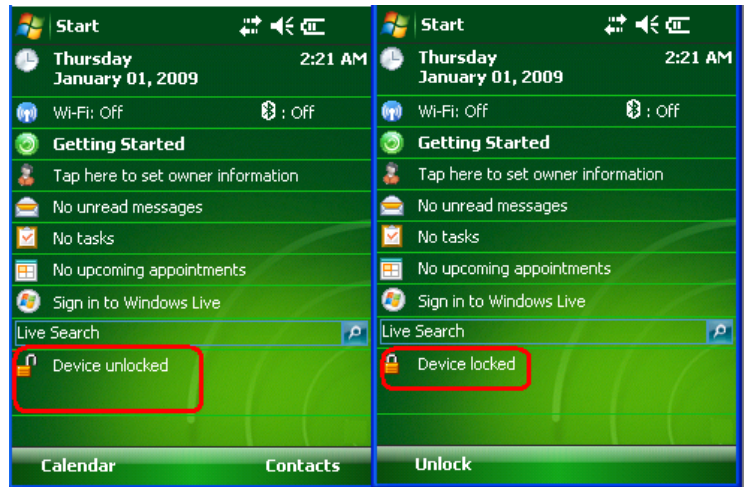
Start

Thursday
January 01, 2009
2:21 AM

Wi-Fi: Off
: Off

Getting Started

Tap here to set owner information

No unread messages

No tasks

No upcoming appointments

Sign in to Windows Live

Live Search

Device unlocked

Calendar
Contacts

Start

Thursday
January 01, 2009
2:21 AM

Wi-Fi: Off
: Off

Getting Started

Tap here to set owner information

No unread messages

No tasks

No upcoming appointments

Sign in to Windows Live

Live Search

Device locked

Unlock